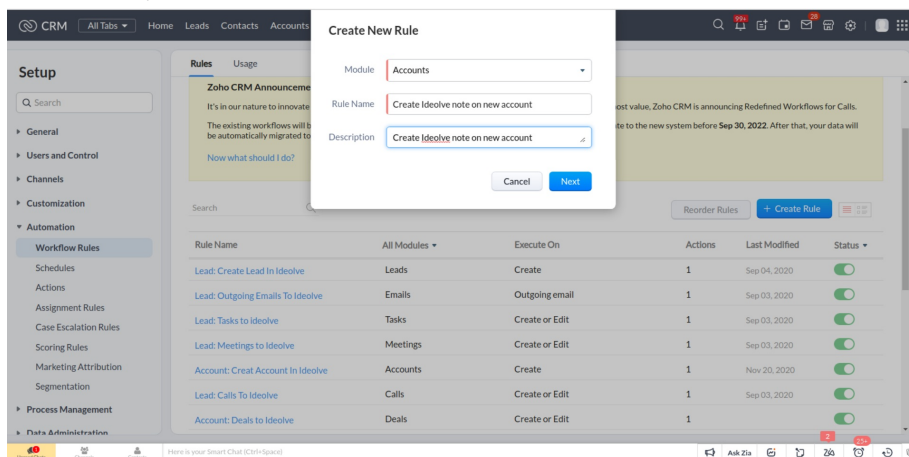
CRM All Tabs Home Leads Contacts Accounts

99+ 28

Setup

Search

General
Users and Control
Channels
Customization
Automation
Workflow Rules
Schedules
Actions
Assignment Rules
Case Escalation Rules
Scoring Rules
Marketing Attribution
Segmentation
Process Management
Data Administration

Rules Usage

Zoho CRM Announceme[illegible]
It's in our nature to innovate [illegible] ost value, Zoho CRM is announcing Redefined Workflows for Calls.
The existing workflows will b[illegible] te to the new system before Sep 30, 2022. After that, your data will be automatically migrated to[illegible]
Now what should I do?

Create New Rule

Module Accounts
Rule Name Create Ideolve note on new account
Description Create Ideolve note on new account

Cancel Next

Search

Reorder Rules + Create Rule

| Rule Name | All Modules | Execute On | Actions | Last Modified | Status |
|---|---|---|---|---|---|
| Lead: Create Lead In Ideolve | Leads | Create | 1 | Sep 04, 2020 | |
| Lead: Outgoing Emails To Ideolve | Emails | Outgoing email | 1 | Sep 03, 2020 | |
| Lead: Tasks to Ideolve | Tasks | Create or Edit | 1 | Sep 03, 2020 | |
| Lead: Meetings to Ideolve | Meetings | Create or Edit | 1 | Sep 03, 2020 | |
| Account: Creat Account In Ideolve | Accounts | Create | 1 | Nov 20, 2020 | |
| Lead: Calls To Ideolve | Calls | Create or Edit | 1 | Sep 03, 2020 | |
| Account: Deals to Ideolve | Deals | Create or Edit | 1 | | |

Here is your Smart Chat (Ctrl+Space)

Ask Zia 2 25+